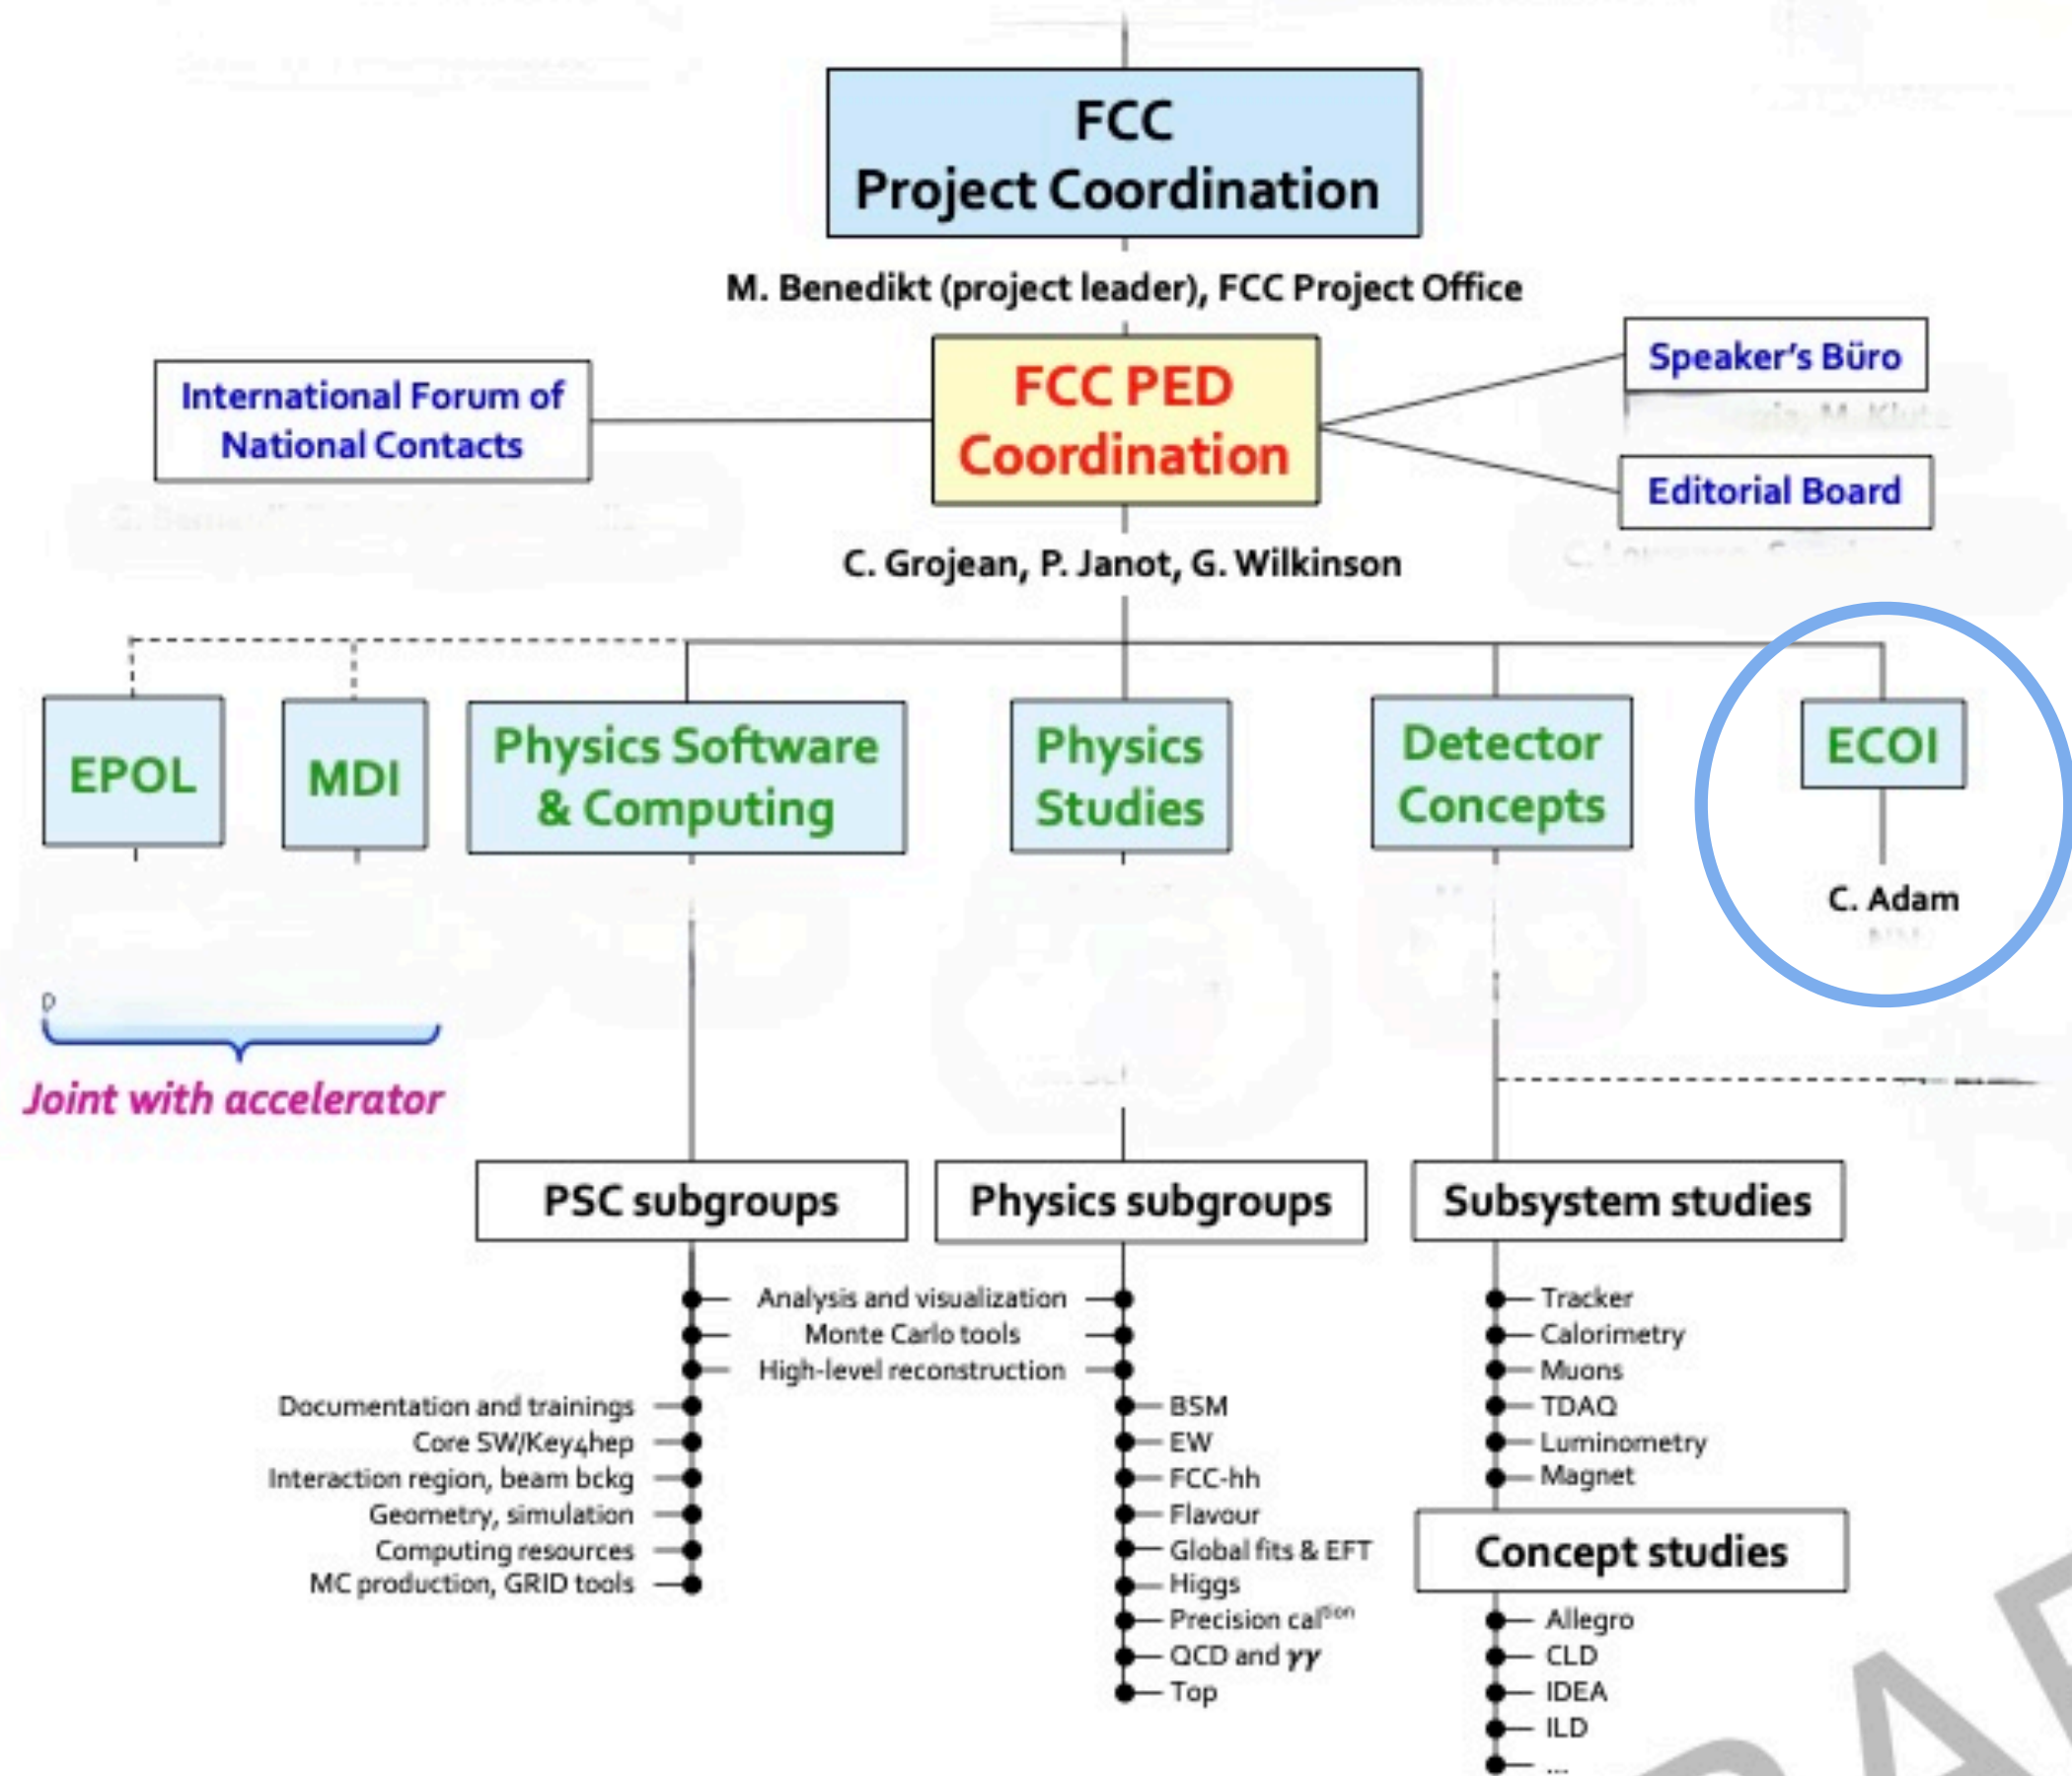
FCC
Project Coordination

M. Benedikt (project leader), FCC Project Office

International Forum of National Contacts

FCC PED Coordination

Speaker's Büro

Editorial Board

C. Grojean, P. Janot, G. Wilkinson

EPOL

MDI

Physics Software & Computing

Physics Studies

Detector Concepts

ECOI

C. Adam

Joint with accelerator

PSC subgroups

Physics subgroups

Subsystem studies

Analysis and visualization
Monte Carlo tools
High-level reconstruction

Documentation and trainings
Core SW/Key4hep
Interaction region, beam bckg
Geometry, simulation
Computing resources
MC production, GRID tools

BSM
EW
FCC-hh
Flavour
Global fits & EFT
Higgs
Precision cal$^{tion}$
QCD and $\gamma\gamma$
Top

Tracker
Calorimetry
Muons
TDAQ
Luminometry
Magnet

Concept studies

Allegro
CLD
IDEA
ILD
...